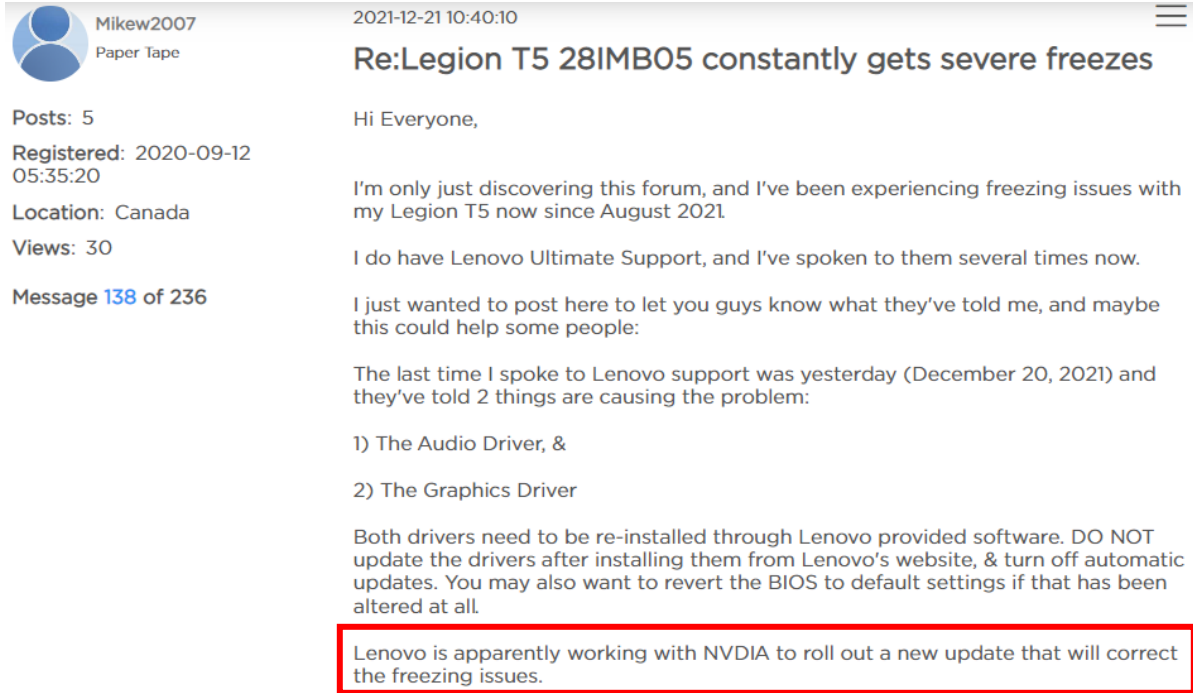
Mikew2007
Paper Tape

Posts: 5
Registered: 2020-09-12 05:35:20
Location: Canada
Views: 30

Message 138 of 236

2021-12-21 10:40:10

Re:Legion T5 28IMB05 constantly gets severe freezes

Hi Everyone,

I'm only just discovering this forum, and I've been experiencing freezing issues with my Legion T5 now since August 2021.

I do have Lenovo Ultimate Support, and I've spoken to them several times now.

I just wanted to post here to let you guys know what they've told me, and maybe this could help some people:

The last time I spoke to Lenovo support was yesterday (December 20, 2021) and they've told 2 things are causing the problem:

1) The Audio Driver, &

2) The Graphics Driver

Both drivers need to be re-installed through Lenovo provided software. DO NOT update the drivers after installing them from Lenovo's website, & turn off automatic updates. You may also want to revert the BIOS to default settings if that has been altered at all.

Lenovo is apparently working with NVDIA to roll out a new update that will correct the freezing issues.